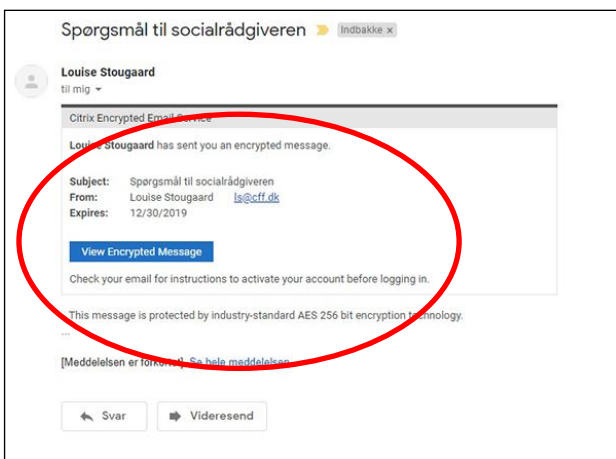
Spørgsmål til socialrådgiveren Indbakke ×

Louise Stougaard
til mig

Citrix Encrypted Email Service

Louise Stougaard has sent you an encrypted message.

Subject: Spørgsmål til socialrådgiveren
From: Louise Stougaard ls@cff.dk
Expires: 12/30/2019

View Encrypted Message

Check your email for instructions to activate your account before logging in.

This message is protected by industry-standard AES 256 bit encryption technology.

...

[Meddelelsen er forkortet] Se hele meddelelsen

Svar Videresend